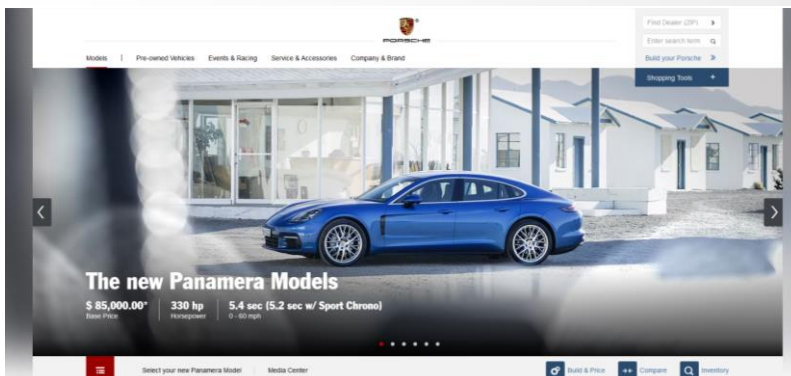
PORSCHE

Models | Pre-owned Vehicles Events & Racing Service & Accessories Company & Brand

Find Dealer (ZIP)

Enter search term

Build your Porsche

Shopping Tools +

The new Panamera Models

$ 85,000.00* Base Price

330 hp Horsepower

5.4 sec (5.2 sec w/ Sport Chrono) 0 - 60 mph

Select your new Panamera Model Media Center

Build & Price Compare Inventory